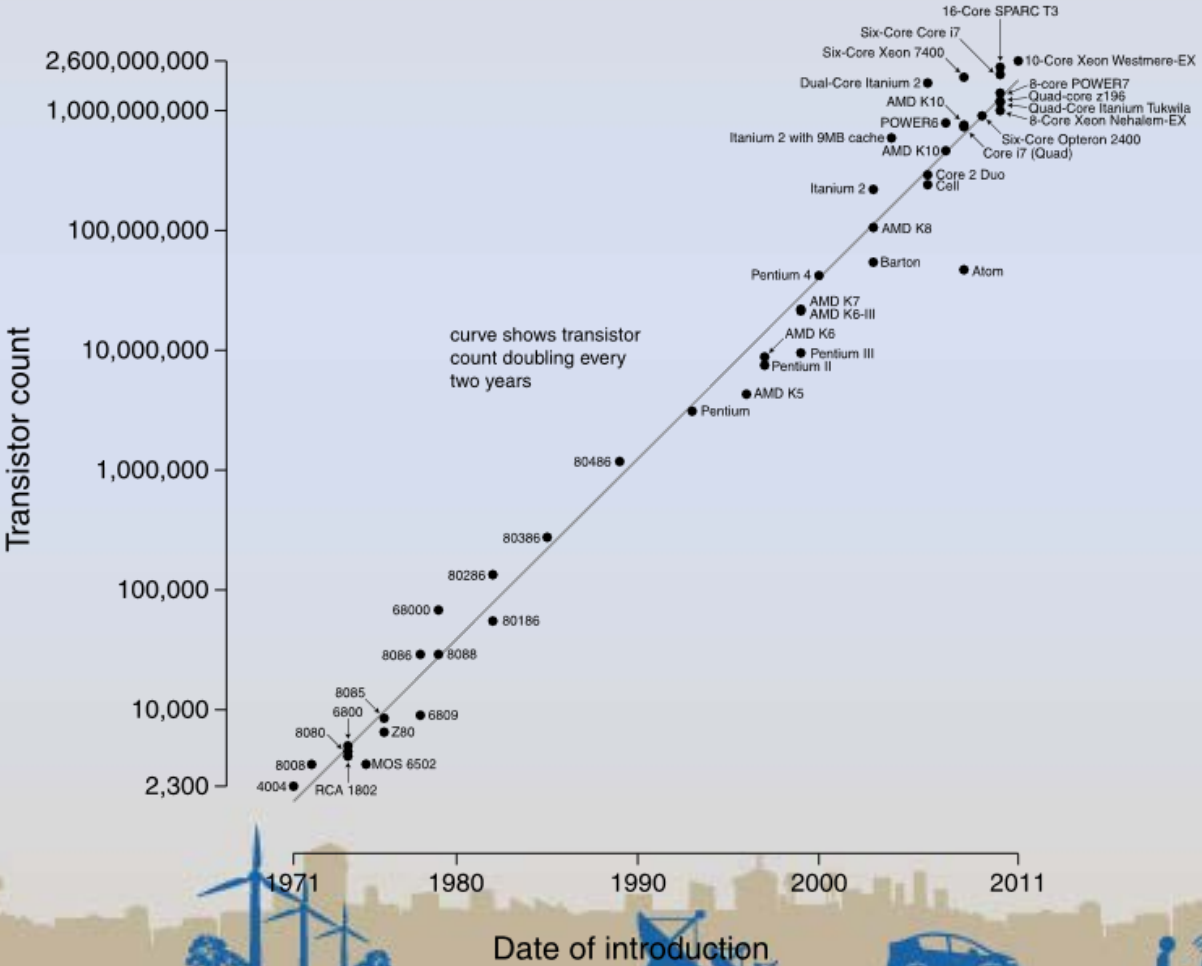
16-Core SPARC T3
Six-Core Core i7
Six-Core Xeon 7400
10-Core Xeon Westmere-EX
Dual-Core Itanium 2
8-core POWER7
Quad-core z196
AMD K10
Quad-Core Itanium Tukwila
POWER6
8-Core Xeon Nehalem-EX
Itanium 2 with 9MB cache
Six-Core Opteron 2400
AMD K10
Core i7 (Quad)
Core 2 Duo
Itanium 2
Cell
AMD K8
Barton
Atom
Pentium 4
AMD K7
AMD K6-III
curve shows transistor count doubling every two years
AMD K6
Pentium III
Pentium II
AMD K5
Pentium
80486
80386
80286
68000
80186
8086
8088
8085
6800
6809
Z80
8080
8008
MOS 6502
4004
RCA 1802

2,600,000,000
1,000,000,000
100,000,000
10,000,000
1,000,000
100,000
10,000
2,300

Transistor count

1971
1980
1990
2000
2011

Date of introduction